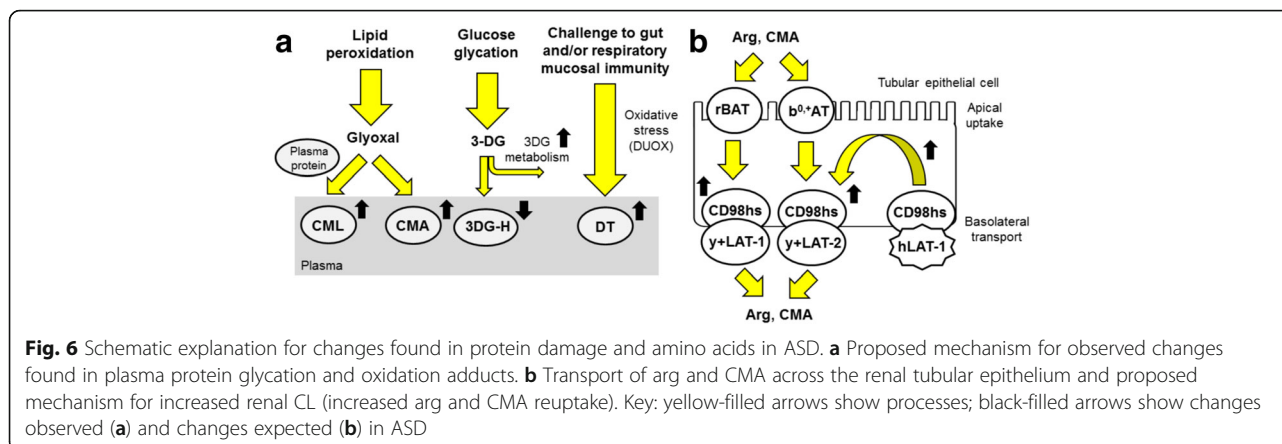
a

Lipid peroxidation

Glucose glycation

Challenge to gut and/or respiratory mucosal immunity

Glyoxal

Plasma protein

3-DG

3DG metabolism

Oxidative stress (DUOX)

CML

CMA

3DG-H

DT

Plasma

b

Arg, CMA

Tubular epithelial cell

rBAT

$b^{0,+}AT$

Apical uptake

CD98hs

y+LAT-1

CD98hs

y+LAT-2

CD98hs

hLAT-1

Basolateral transport

Arg, CMA

**Fig. 6** Schematic explanation for changes found in protein damage and amino acids in ASD. **a** Proposed mechanism for observed changes found in plasma protein glycation and oxidation adducts. **b** Transport of arg and CMA across the renal tubular epithelium and proposed mechanism for increased renal CL (increased arg and CMA reuptake). Key: yellow-filled arrows show processes; black-filled arrows show changes observed (**a**) and changes expected (**b**) in ASD